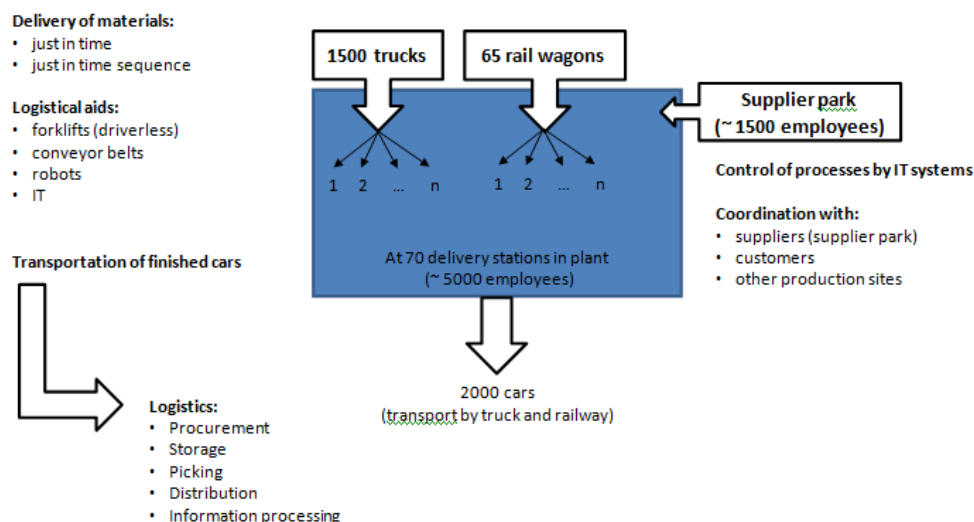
Delivery of materials:
• just in time
• just in time sequence

Logistical aids:
• forklifts (driverless)
• conveyor belts
• robots
• IT

Transportation of finished cars

1500 trucks

65 rail wagons

Supplier park (~ 1500 employees)

1 2 ... n

1 2 ... n

At 70 delivery stations in plant (~ 5000 employees)

Control of processes by IT systems

Coordination with:
• suppliers (supplier park)
• customers
• other production sites

2000 cars (transport by truck and railway)

Logistics:
• Procurement
• Storage
• Picking
• Distribution
• Information processing